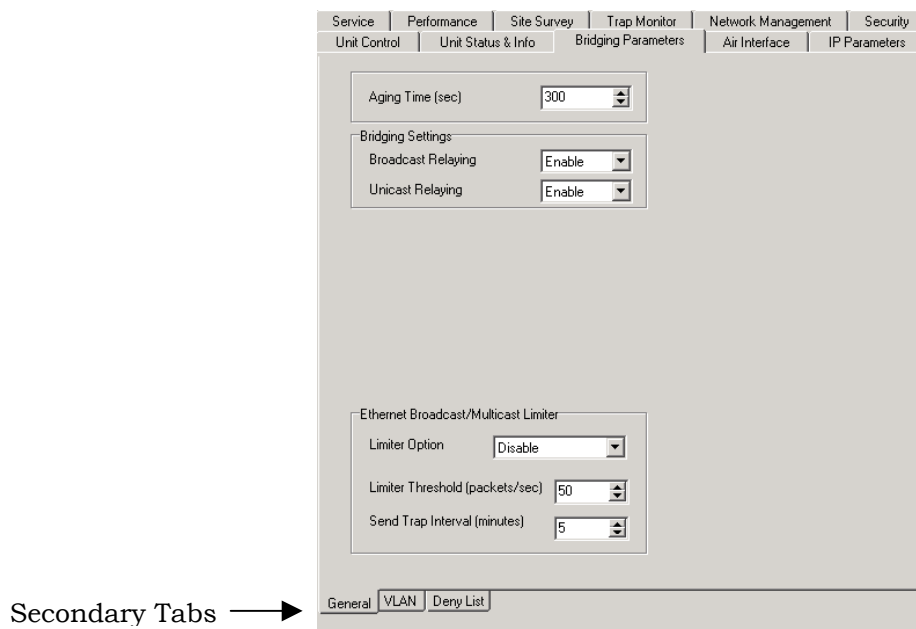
Service | Performance | Site Survey | Trap Monitor | Network Management | Security
Unit Control | Unit Status & Info | Bridging Parameters | Air Interface | IP Parameters

Aging Time (sec) 300

Bridging Settings
Broadcast Relaying Enable
Unicast Relaying Enable

Ethernet Broadcast/Multicast Limiter
Limiter Option Disable
Limiter Threshold (packets/sec) 50
Send Trap Interval (minutes) 5

Secondary Tabs
General | VLAN | Deny List